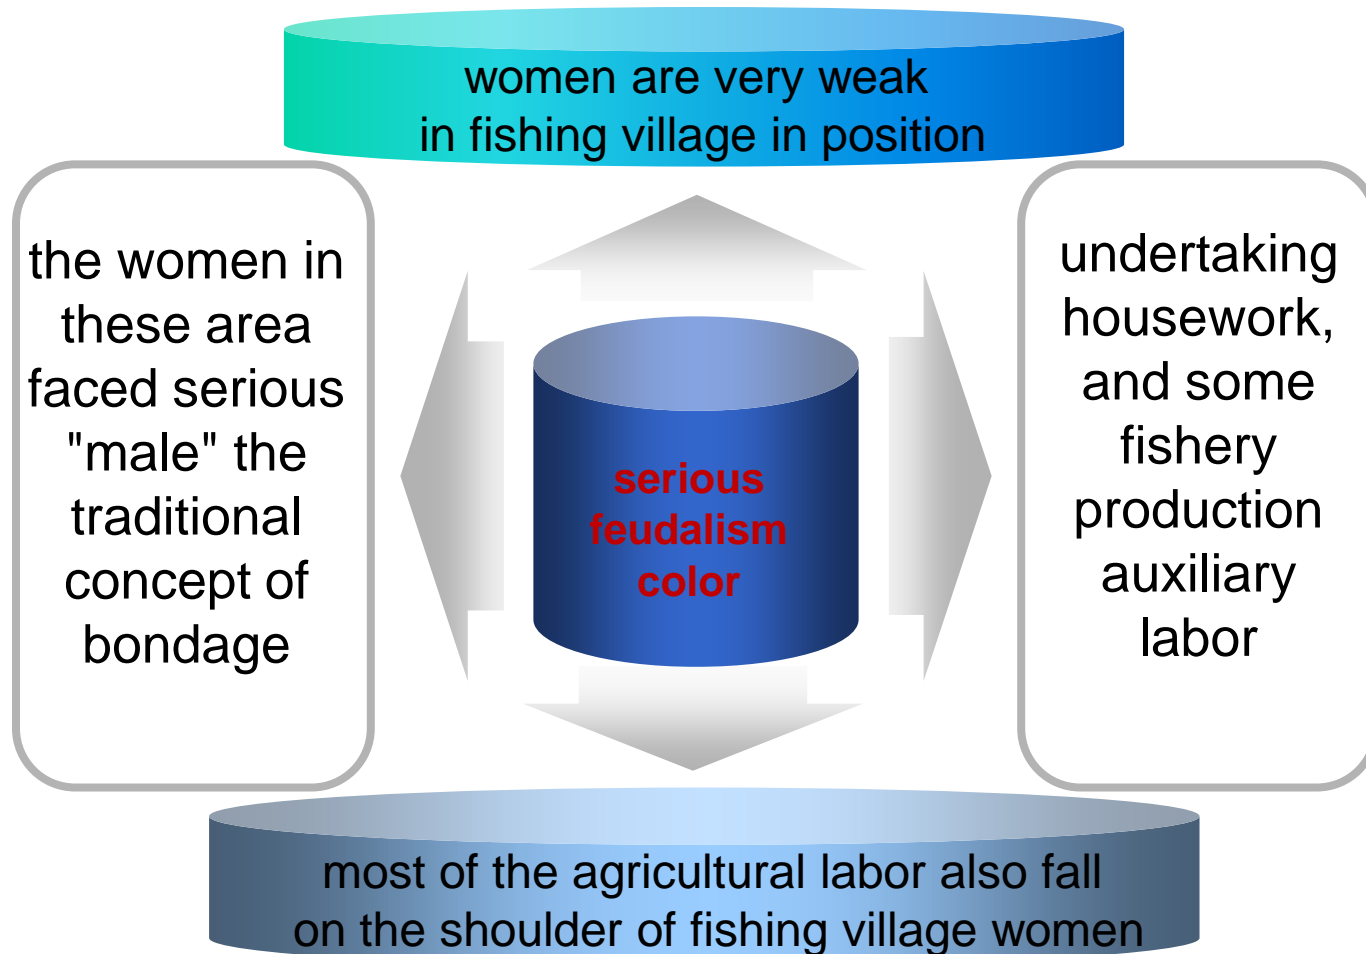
women are very weak
in fishing village in position

the women in these area faced serious "male" the traditional concept of bondage

serious feudalism color

undertaking housework, and some fishery production auxiliary labor

most of the agricultural labor also fall
on the shoulder of fishing village women